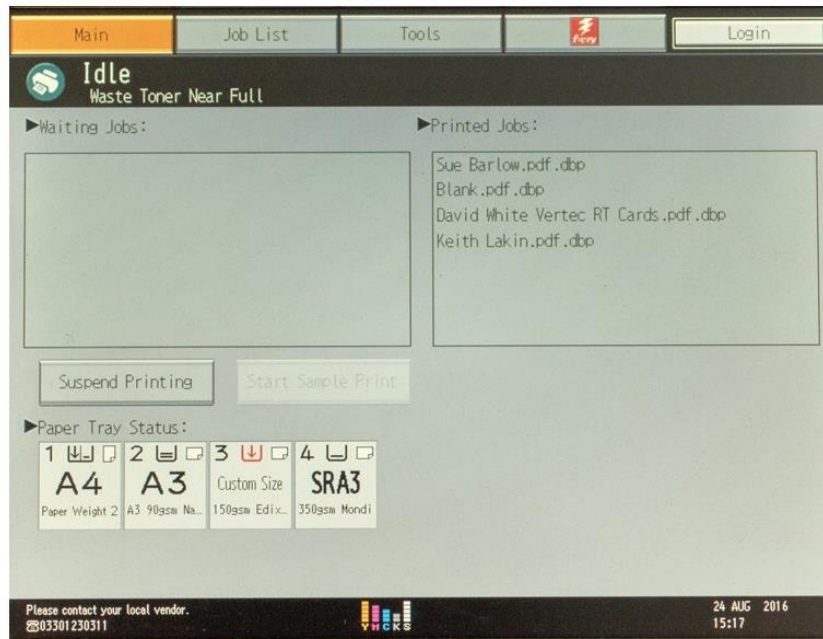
Main | Job List | Tools | Fiery | Login

Idle
Waste Toner Near Full

▶Waiting Jobs:

▶Printed Jobs:

Sue Barlow.pdf.dbp
Blank.pdf.dbp
David White Vertec RT Cards.pdf.dbp
Keith Lakin.pdf.dbp

Suspend Printing

Start Sample Print

▶Paper Tray Status:

1 A4 Paper Weight 2
2 A3 A3 90gsm Na...
3 Custom Size 150gsm Edix...
4 SRA3 350gsm Mondi

Please contact your local vendor.
☎03301230311

Y M C K S

24 AUG 2016
15:17